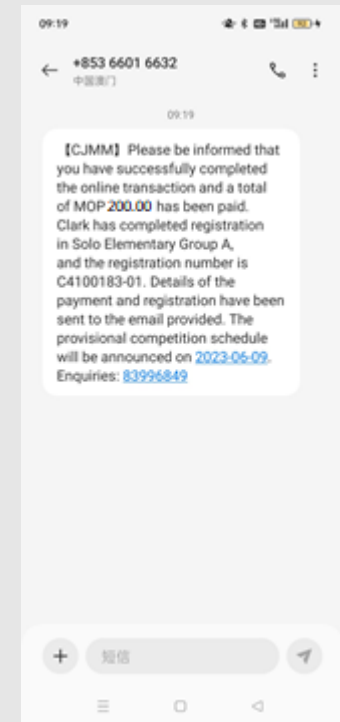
09:19

+853 6601 6632
中国澳门

09:19

【CJMM】Please be informed that you have successfully completed the online transaction and a total of MOP 200.00 has been paid. Clark has completed registration in Solo Elementary Group A, and the registration number is C4100183-01. Details of the payment and registration have been sent to the email provided. The provisional competition schedule will be announced on 2023-06-09. Enquiries: 83996849

短信